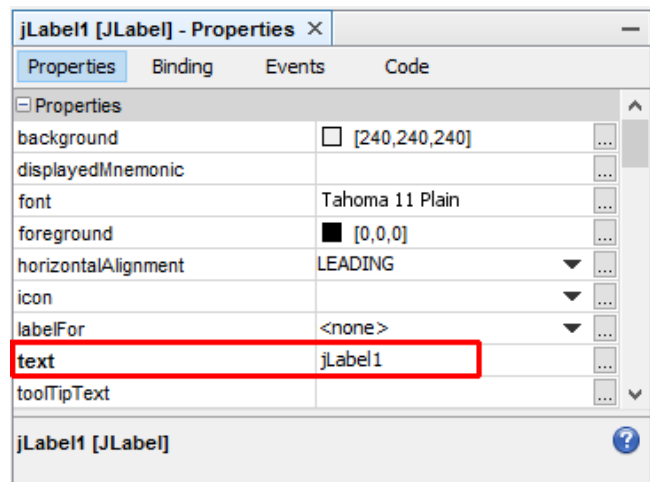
jLabel1 [JLabel] - Properties ×

Properties Binding Events Code

⊟ Properties

| | | |
|---|---|---|
| background | [240,240,240] | ... |
| displayedMnemonic | | ... |
| font | Tahoma 11 Plain | ... |
| foreground | [0,0,0] | ... |
| horizontalAlignment | LEADING | ... |
| icon | | ... |
| labelFor | <none> | ... |
| **text** | jLabel1 | ... |
| toolTipText | | ... |

jLabel1 [JLabel]